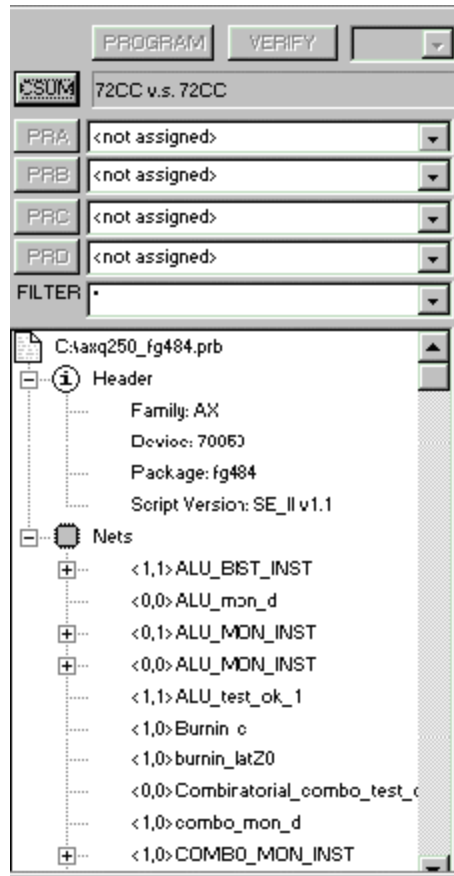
PROGRAM VERIFY

CSUM 72CC v.s. 72CC

PRA <not assigned>

PRB <not assigned>

PRC <not assigned>

PRD <not assigned>

FILTER *

C:\axq250_fg484.prb

Header

Family: AX

Device: 70050

Package: fg484

Script Version: SE_II v1.1

Nets

<1,1> ALU_BIST_INST

<0,0> ALU_mon_d

<0,1> ALU_MON_INST

<0,0> ALU_MON_INST

<1,1> ALU_test_ok_1

<1,0> Burnin_c

<1,0> burnin_latZ0

<0,0> Combiratorial_combo_test_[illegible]

<1,0> combo_mon_d

<1,0> COMBO_MON_INST